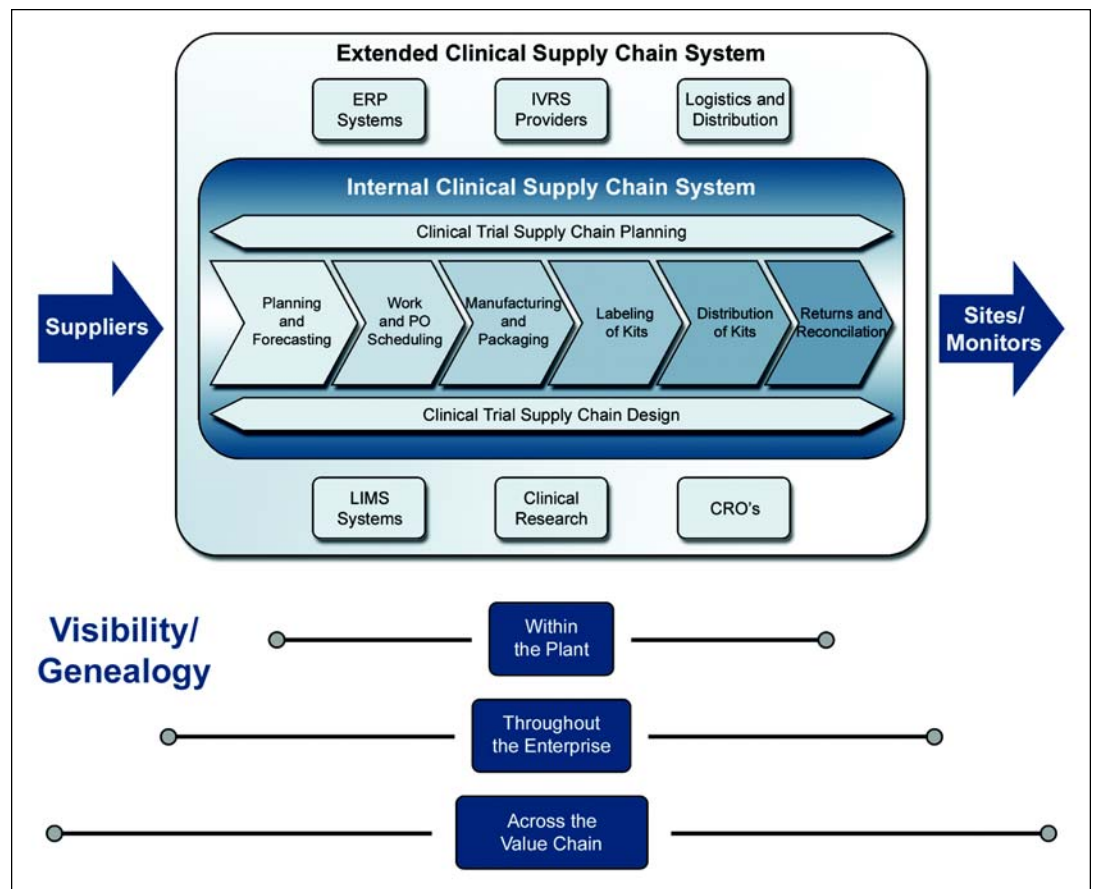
Extended Clinical Supply Chain System

ERP Systems

IVRS Providers

Logistics and Distribution

Internal Clinical Supply Chain System

Clinical Trial Supply Chain Planning

Suppliers

Planning and Forecasting

Work and PO Scheduling

Manufacturing and Packaging

Labeling of Kits

Distribution of Kits

Returns and Reconcilation

Sites/ Monitors

Clinical Trial Supply Chain Design

LIMS Systems

Clinical Research

CRO's

Visibility/ Genealogy

Within the Plant

Throughout the Enterprise

Across the Value Chain